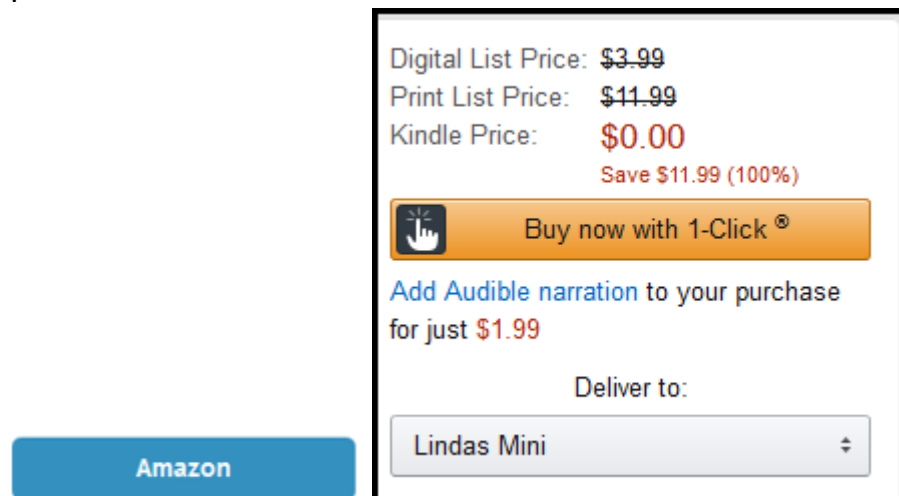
Digital List Price: ~~\$3.99~~
Print List Price: ~~\$11.99~~
Kindle Price: \$0.00
Save \$11.99 (100%)

Buy now with 1-Click ®

Add Audible narration to your purchase for just \$1.99

Deliver to:

Lindas Mini

Amazon